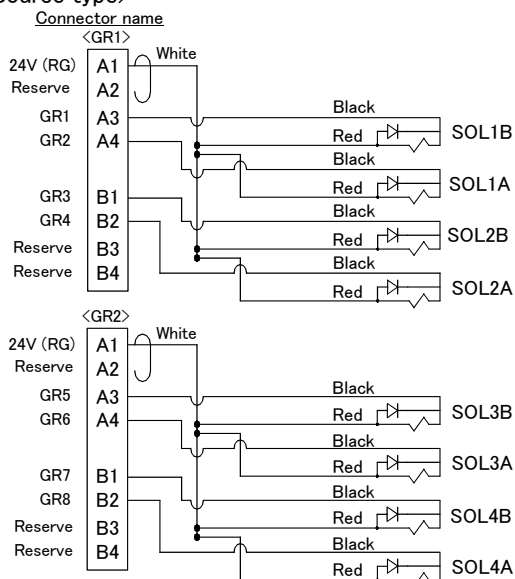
source type)
Connector name
<GR1>
White
24V (RG) A1
Reserve A2
GR1 A3
GR2 A4
GR3 B1
GR4 B2
Reserve B3
Reserve B4
Black
Red
SOL1B
Black
Red
SOL1A
Black
Red
SOL2B
Black
Red
SOL2A
<GR2>
White
24V (RG) A1
Reserve A2
GR5 A3
GR6 A4
GR7 B1
GR8 B2
Reserve B3
Reserve B4
Black
Red
SOL3B
Black
Red
SOL3A
Black
Red
SOL4B
Black
Red
SOL4A